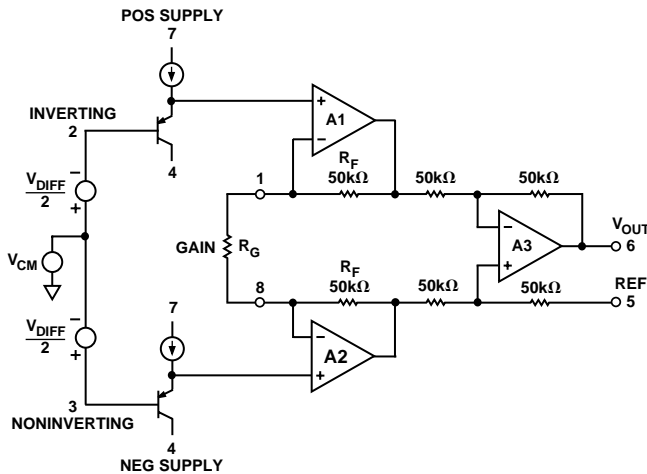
POS SUPPLY
7

INVERTING
2

4

+
A1
−

$R_F$
50kΩ

50kΩ

50kΩ

1

$\frac{V_{DIFF}}{2}$
−
+

$V_{CM}$

GAIN $R_G$

−
A3
+

$V_{OUT}$
6

8

$R_F$
50kΩ

50kΩ

50kΩ

REF
5

7

$\frac{V_{DIFF}}{2}$
−
+

−
A2
+

3
NONINVERTING

4
NEG SUPPLY